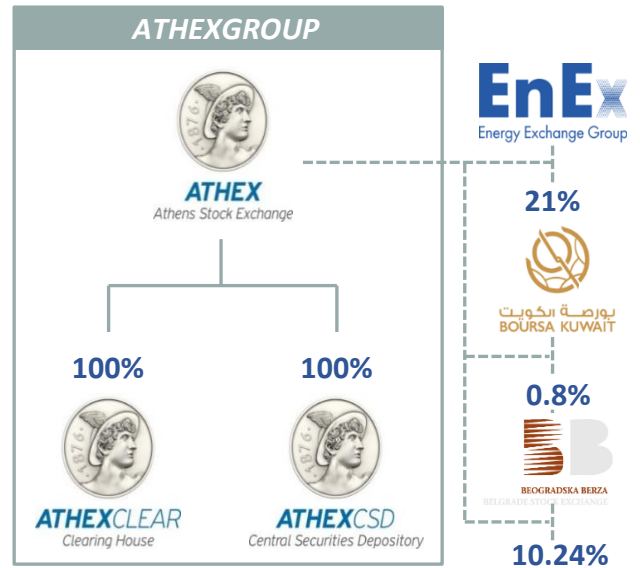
ATHEXGROUP

1876

ATHEX
Athens Stock Exchange

100%

1876

ATHEXCLEAR
Clearing House

100%

1876

ATHEXCSD
Central Securities Depository

EnEx
Energy Exchange Group

21%

بورصة الكويت
BOURSA KUWAIT

0.8%

BEOGRADSKA BERZA
BELGRADE STOCK EXCHANGE

10.24%